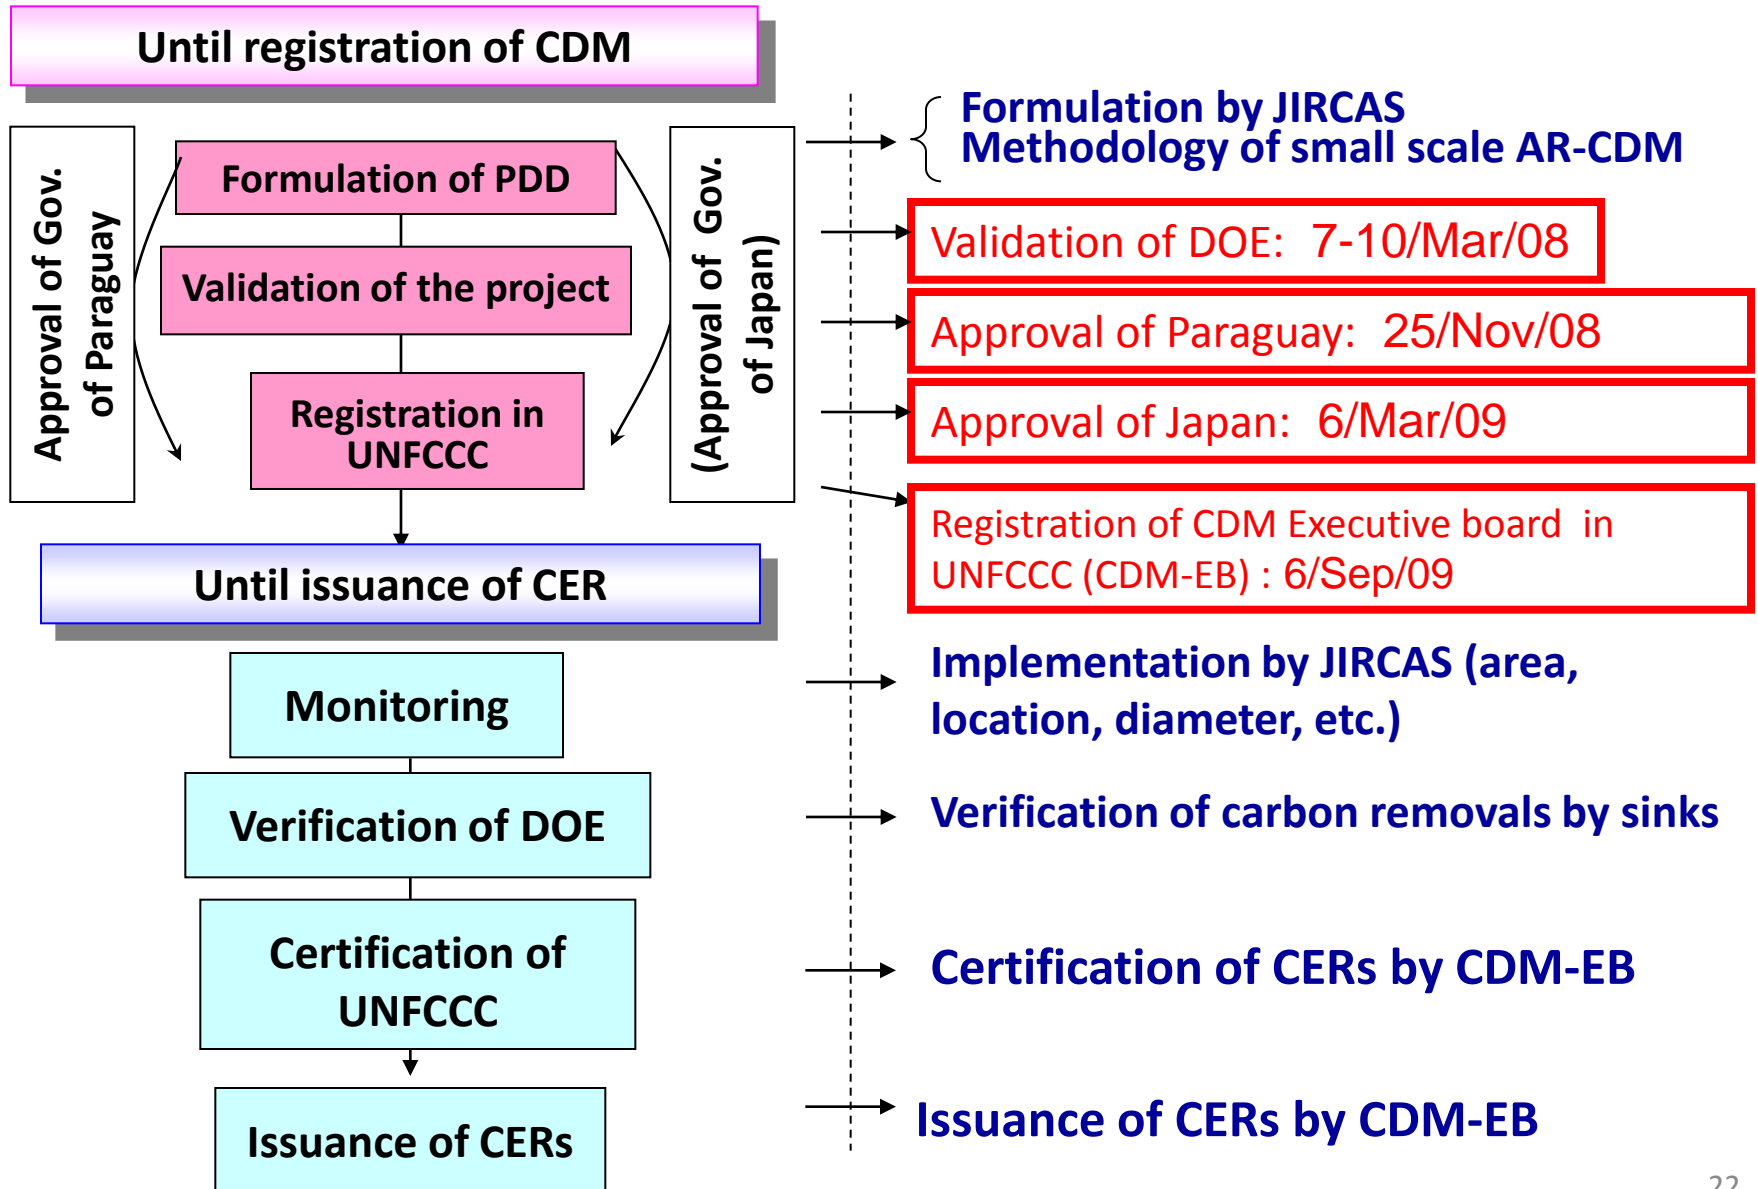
Until registration of CDM

Approval of Gov. of Paraguay

Formulation of PDD

Validation of the project

Registration in UNFCCC

(Approval of Gov. of Japan)

Formulation by JIRCAS
Methodology of small scale AR-CDM

Validation of DOE: 7-10/Mar/08

Approval of Paraguay: 25/Nov/08

Approval of Japan: 6/Mar/09

Registration of CDM Executive board in UNFCCC (CDM-EB) : 6/Sep/09

Until issuance of CER

Monitoring

Implementation by JIRCAS (area, location, diameter, etc.)

Verification of DOE

Verification of carbon removals by sinks

Certification of UNFCCC

Certification of CERs by CDM-EB

Issuance of CERs

Issuance of CERs by CDM-EB

22